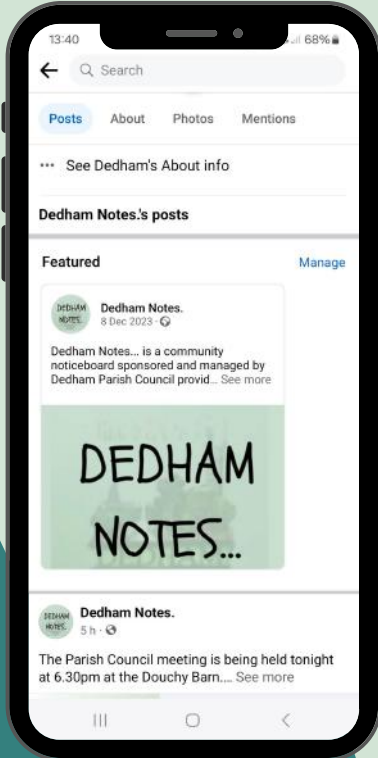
13:40

68%

Search

Posts About Photos Mentions

See Dedham's About info

Dedham Notes.'s posts

Featured

Manage

DEDHAM NOTES

Dedham Notes.

8 Dec 2023 ·

Dedham Notes... is a community noticeboard sponsored and managed by Dedham Parish Council provid... See more

DEDHAM NOTES...

DEDHAM NOTES

Dedham Notes.

5 h ·

The Parish Council meeting is being held tonight at 6.30pm at the Douchy Barn.... See more